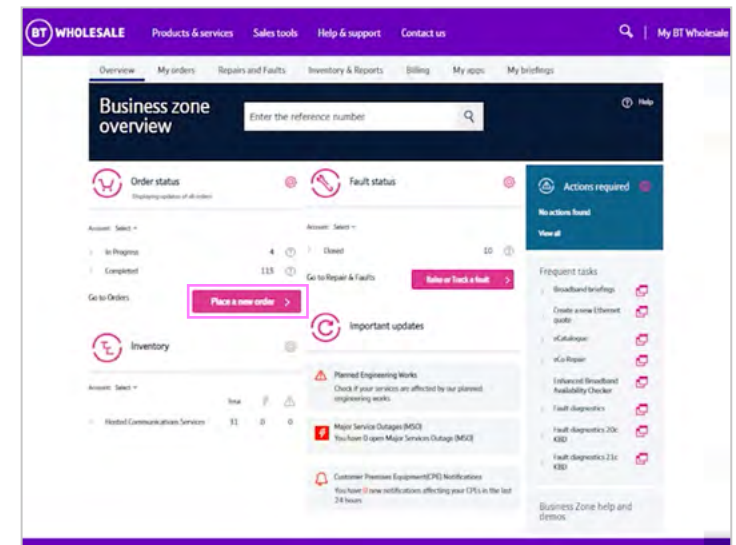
BT WHOLESALE Products & services Sales tools Help & support Contact us My BT Wholesale

Overview My orders Repairs and Faults Inventory & Reports Billing My apps My briefings

Business zone overview

Enter the reference number

Help

Order status
Displaying updates of all orders

Account Select

In Progress 4
Completed 115

Go to Orders

Place a new order >

Fault status

Account Select

Closed 10

Go to Repair & Faults

Raise or Track a fault >

Actions required

No actions found

View all

Frequent tasks

Broadband briefings
Create a new Ethernet quote
eCatalogue
eCo Repair
Enhanced Broadband Availability Checker
Fault diagnostics
Fault diagnostics 20c KBD
Fault diagnostics 21c KBD

Business Zone help and demos

Inventory

Account Select

Total

Hosted Communications Services 31 0 0

Important updates

Planned Engineering Works
Check if your services are affected by our planned engineering works

Major Service Outages (MSO)
You have 0 open Major Services Outage (MSO)

Customer Premises Equipment(CPE) Notifications
You have 0 new notifications affecting your CPEs in the last 24 hours